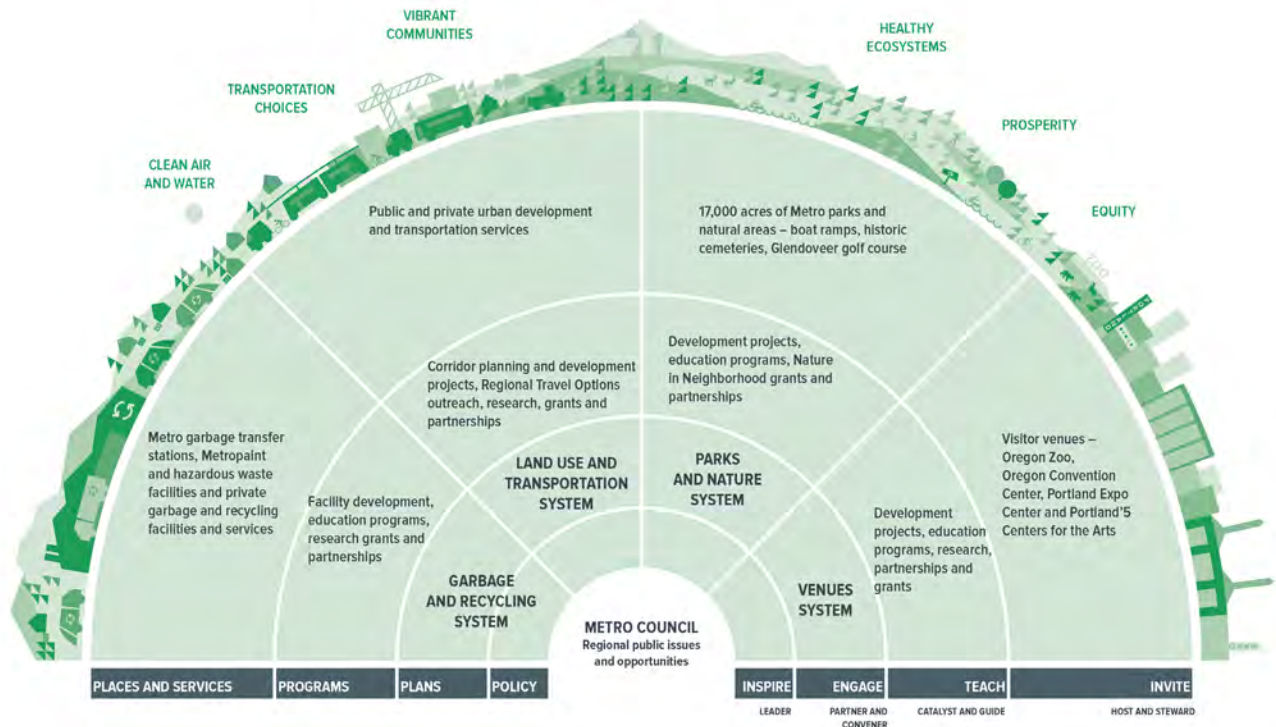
VIBRANT COMMUNITIES

HEALTHY ECOSYSTEMS

TRANSPORTATION CHOICES

PROSPERITY

CLEAN AIR AND WATER

EQUITY

ZOO

Public and private urban development and transportation services

17,000 acres of Metro parks and natural areas – boat ramps, historic cemeteries, Glendoveer golf course

Corridor planning and development projects, Regional Travel Options outreach, research, grants and partnerships

Development projects, education programs, Nature in Neighborhood grants and partnerships

Metro garbage transfer stations, Metropaint and hazardous waste facilities and private garbage and recycling facilities and services

LAND USE AND TRANSPORTATION SYSTEM

PARKS AND NATURE SYSTEM

Visitor venues – Oregon Zoo, Oregon Convention Center, Portland Expo Center and Portland'5 Centers for the Arts

Facility development, education programs, research grants and partnerships

Development projects, education programs, research, partnerships and grants

GARBAGE AND RECYCLING SYSTEM

VENUES SYSTEM

METRO COUNCIL
Regional public issues and opportunities

PLACES AND SERVICES | PROGRAMS | PLANS | POLICY

INSPIRE | ENGAGE | TEACH | INVITE

LEADER | PARTNER AND CONVENER | CATALYST AND GUIDE | HOST AND STEWARD